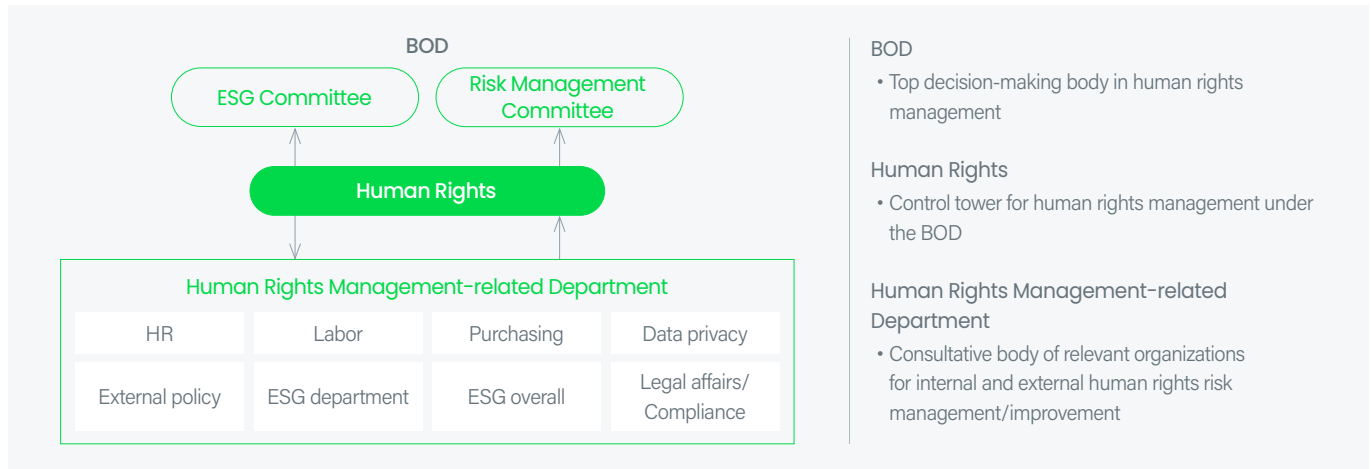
BOD

ESG Committee

Risk Management Committee

Human Rights

Human Rights Management-related Department

| HR | Labor | Purchasing | Data privacy |
|---|---|---|---|
| External policy | ESG department | ESG overall | Legal affairs/ Compliance |

BOD
• Top decision-making body in human rights management

Human Rights
• Control tower for human rights management under the BOD

Human Rights Management-related Department
• Consultative body of relevant organizations for internal and external human rights risk management/improvement